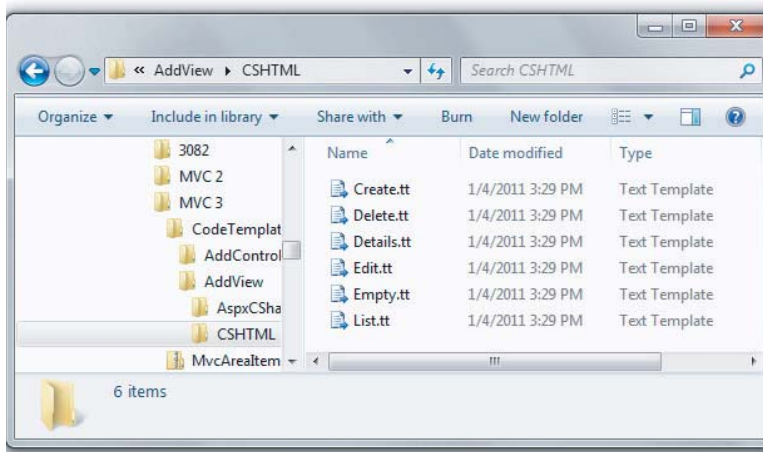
« AddView ▸ CSHTML

Search CSHTML

Organize ▾ Include in library ▾ Share with ▾ Burn New folder

3082
MVC 2
MVC 3
CodeTemplat
AddControl
AddView
AspxCSha
CSHTML
MvcAreaItem

| Name | Date modified | Type |
|---|---|---|
| Create.tt | 1/4/2011 3:29 PM | Text Template |
| Delete.tt | 1/4/2011 3:29 PM | Text Template |
| Details.tt | 1/4/2011 3:29 PM | Text Template |
| Edit.tt | 1/4/2011 3:29 PM | Text Template |
| Empty.tt | 1/4/2011 3:29 PM | Text Template |
| List.tt | 1/4/2011 3:29 PM | Text Template |

6 items